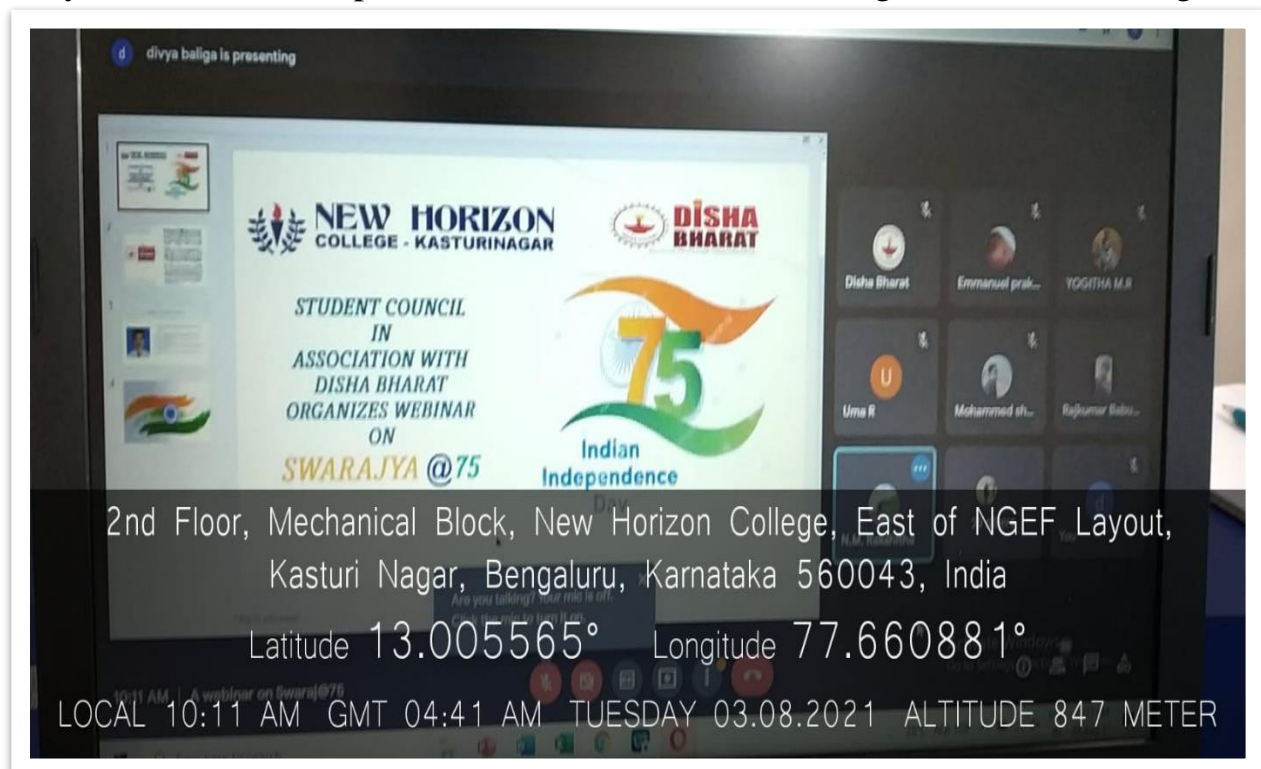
d divya baliga is presenting

NEW HORIZON
COLLEGE - KASTURINAGAR

DISHA BHARAT

STUDENT COUNCIL IN ASSOCIATION WITH DISHA BHARAT ORGANIZES WEBINAR ON SWARAJYA @75

75
Indian Independence Day

Disha Bharat
Emmanuel prak...
YOGITHA M.R
U
Uma R
Mohammed sh...
Rajkumar Babu...
N.M. Rakshitha

Are you talking? Your mic is off.

10:11 AM | A webinar on Swaraj@75

2nd Floor, Mechanical Block, New Horizon College, East of NGEF Layout, Kasturi Nagar, Bengaluru, Karnataka 560043, India
Latitude 13.005565° Longitude 77.660881°
LOCAL 10:11 AM GMT 04:41 AM TUESDAY 03.08.2021 ALTITUDE 847 METER